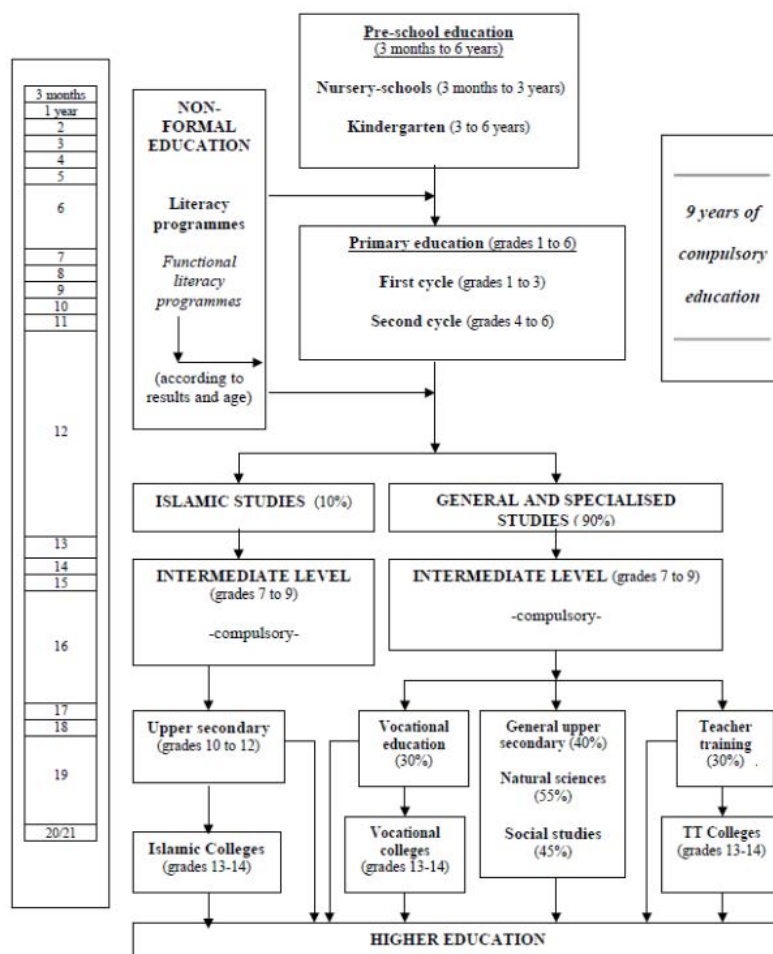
3 months
1 year
2
3
4
5
6
7
8
9
10
11
12
13
14
15
16
17
18
19
20/21

Pre-school education
(3 months to 6 years)

Nursery-schools (3 months to 3 years)

Kindergarten (3 to 6 years)

NON-FORMAL EDUCATION

Literacy programmes

Functional literacy programmes

(according to results and age)

9 years of compulsory education

Primary education (grades 1 to 6)

First cycle (grades 1 to 3)

Second cycle (grades 4 to 6)

ISLAMIC STUDIES (10%)

GENERAL AND SPECIALISED STUDIES ( 90%)

INTERMEDIATE LEVEL (grades 7 to 9)

-compulsory-

INTERMEDIATE LEVEL (grades 7 to 9)

-compulsory-

Upper secondary (grades 10 to 12)

Vocational education (30%)

General upper secondary (40%)

Natural sciences (55%)

Social studies (45%)

Teacher training (30%)

Islamic Colleges (grades 13-14)

Vocational colleges (grades 13-14)

TT Colleges (grades 13-14)

HIGHER EDUCATION